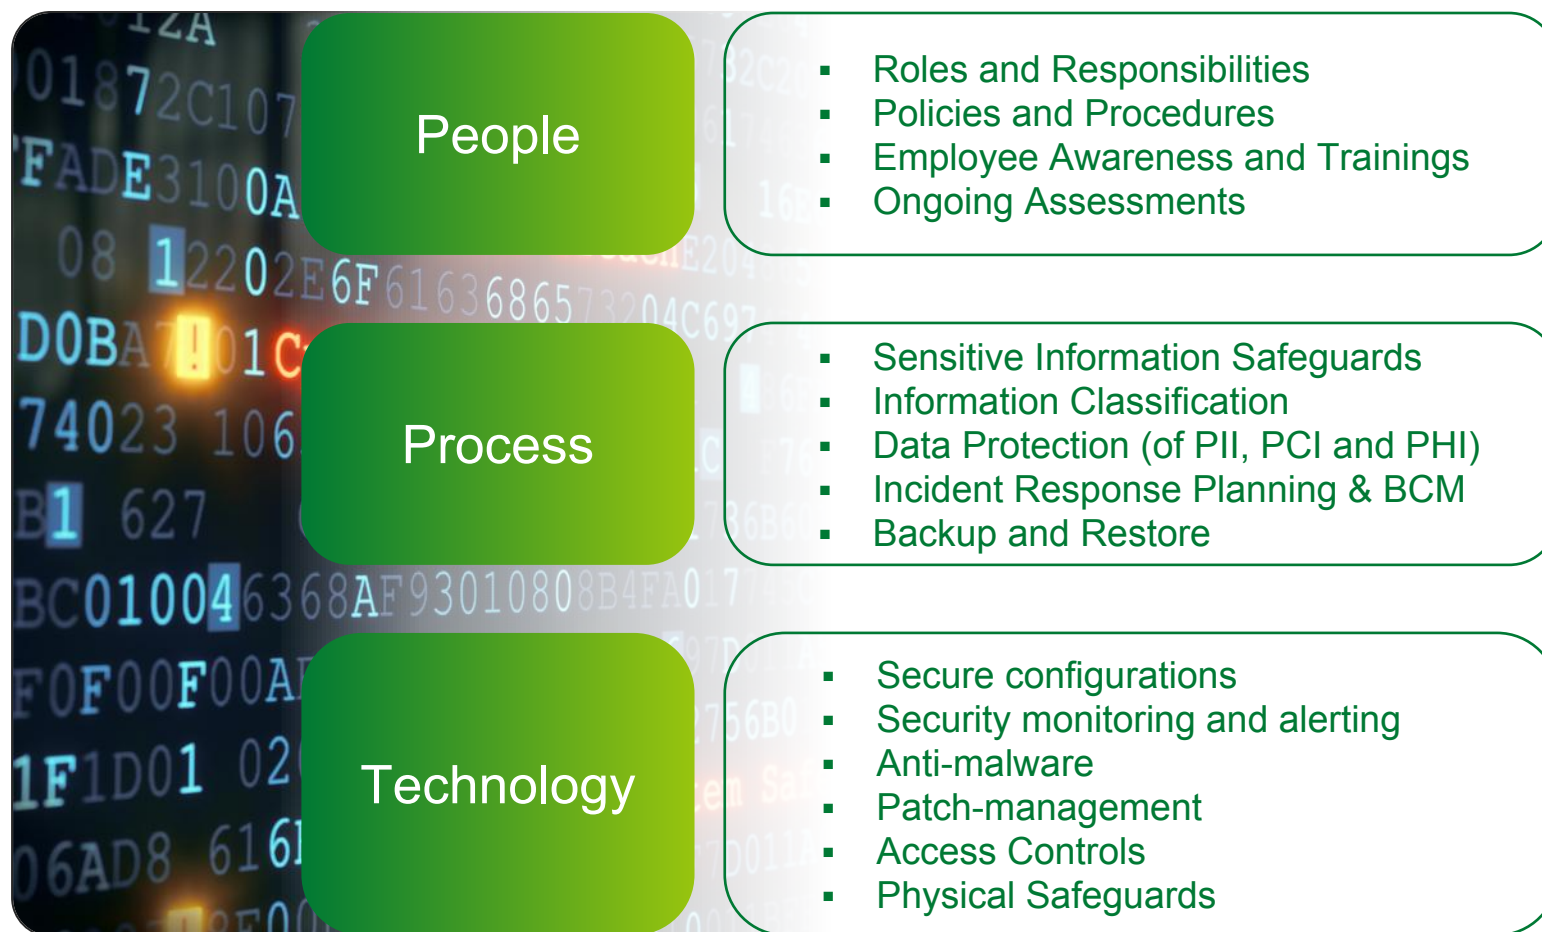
People

- Roles and Responsibilities
- Policies and Procedures
- Employee Awareness and Trainings
- Ongoing Assessments

Process

- Sensitive Information Safeguards
- Information Classification
- Data Protection (of PII, PCI and PHI)
- Incident Response Planning & BCM
- Backup and Restore

Technology

- Secure configurations
- Security monitoring and alerting
- Anti-malware
- Patch-management
- Access Controls
- Physical Safeguards